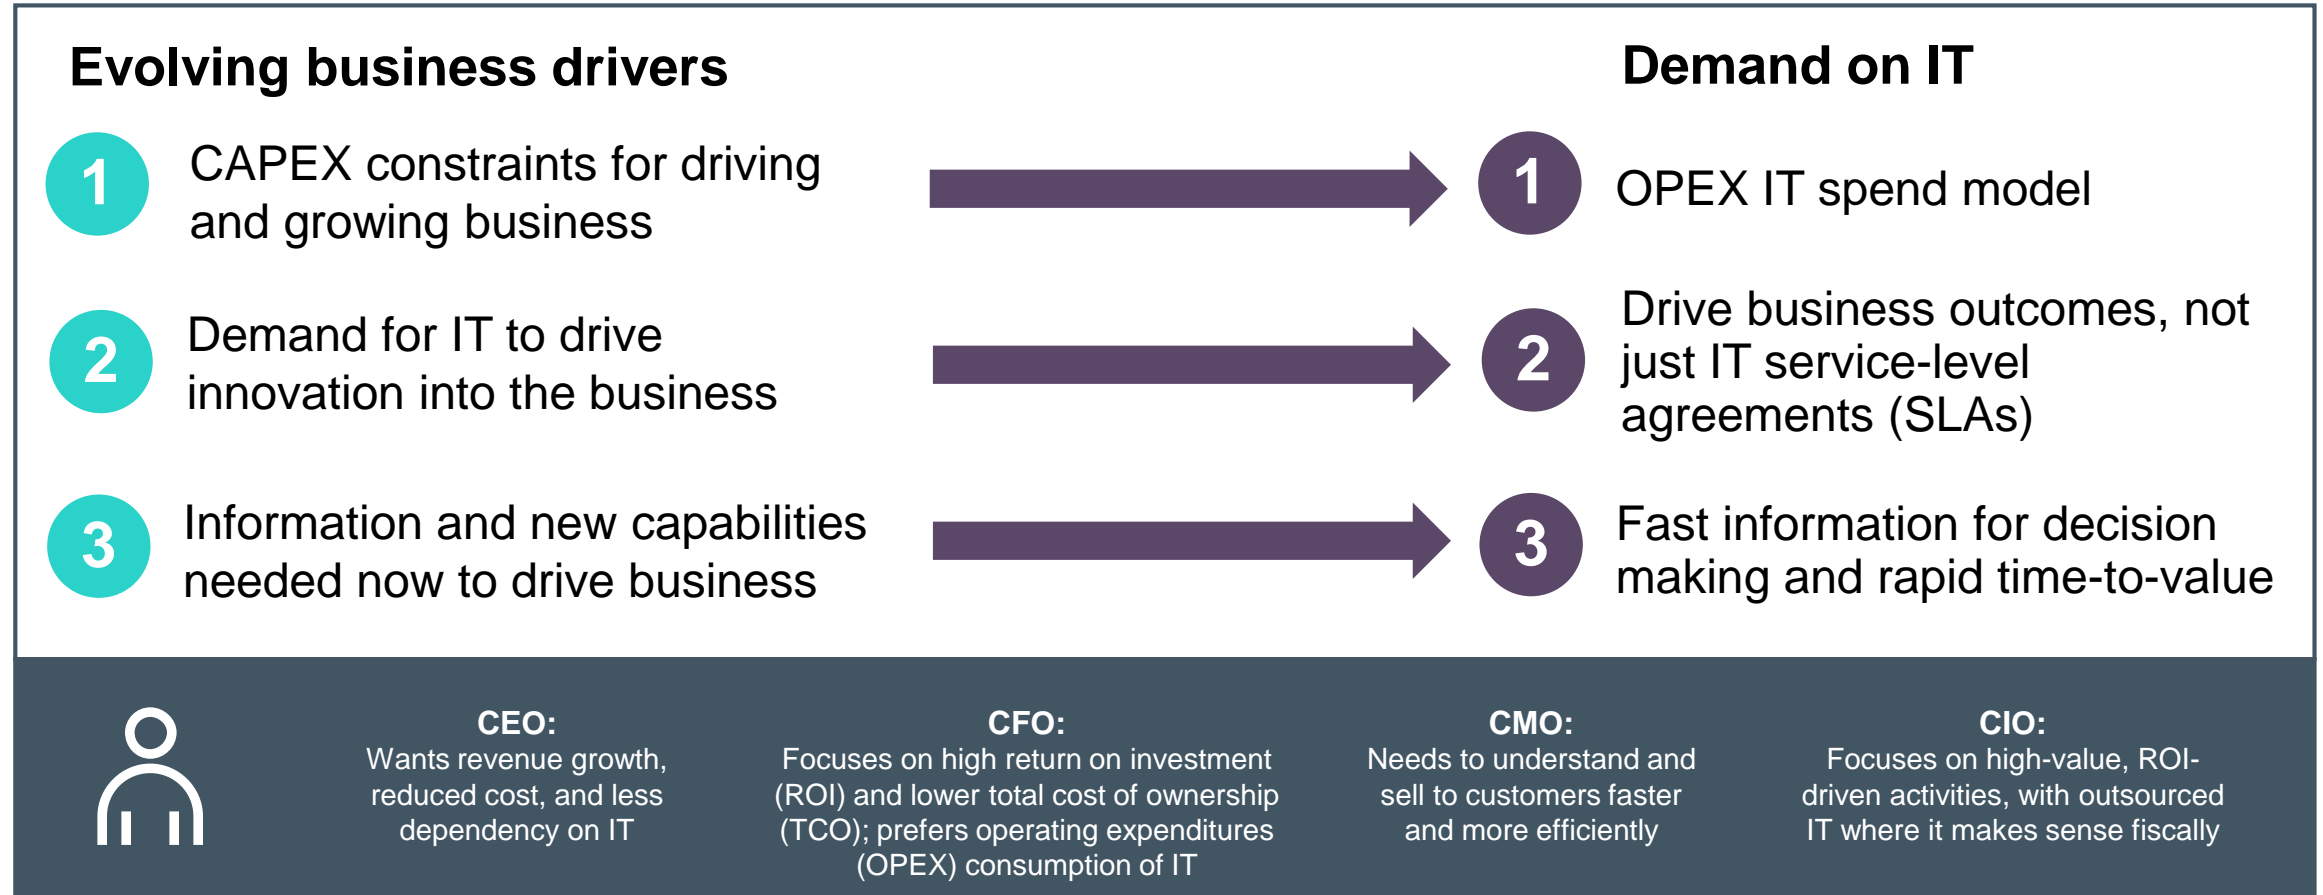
Evolving business drivers

Demand on IT

1 CAPEX constraints for driving and growing business

1 OPEX IT spend model

2 Demand for IT to drive innovation into the business

2 Drive business outcomes, not just IT service-level agreements (SLAs)

3 Information and new capabilities needed now to drive business

3 Fast information for decision making and rapid time-to-value

CEO:
Wants revenue growth, reduced cost, and less dependency on IT

CFO:
Focuses on high return on investment (ROI) and lower total cost of ownership (TCO); prefers operating expenditures (OPEX) consumption of IT

CMO:
Needs to understand and sell to customers faster and more efficiently

CIO:
Focuses on high-value, ROI-driven activities, with outsourced IT where it makes sense fiscally